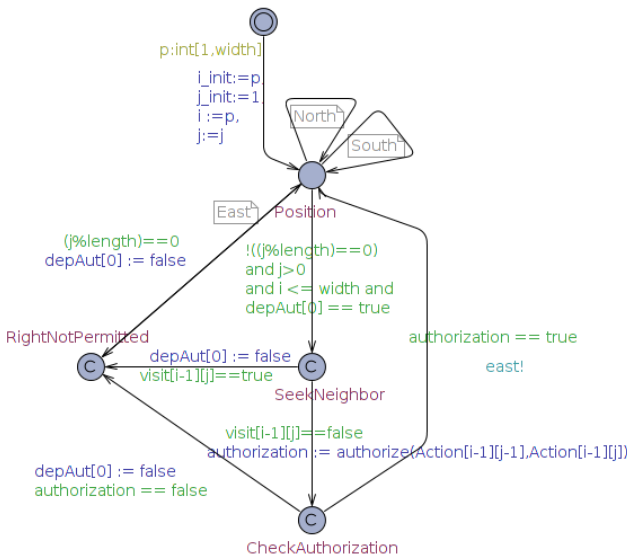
p:int[1,width]

i_init:=p,
j_init:=1,
i :=p,
j:=j

North

South

East

Position

(j%length)==0
depAut[0] := false

!((j%length)==0)
and j>0
and i <= width and
depAut[0] == true

RightNotPermitted

C

depAut[0] := false
visit[i-1][j]==true

C

SeekNeighbor

authorization == true

east!

visit[i-1][j]==false
authorization := authorize(Action[i-1][j-1],Action[i-1][j])

depAut[0] := false
authorization == false

C

CheckAuthorization